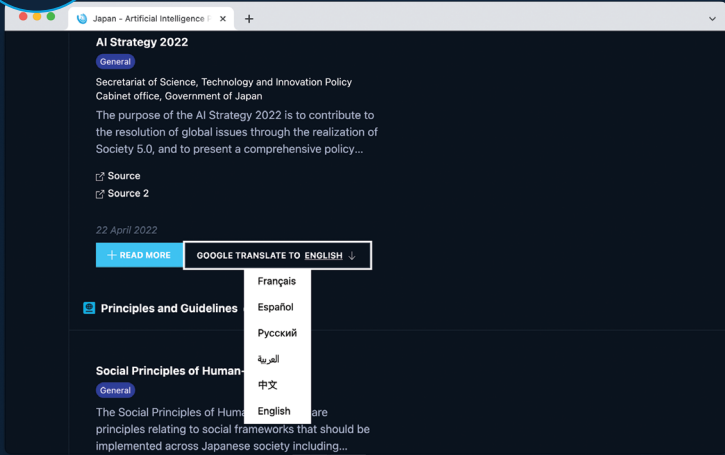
Japan - Artificial Intelligence

AI Strategy 2022

General

Secretariat of Science, Technology and Innovation Policy Cabinet office, Government of Japan

The purpose of the AI Strategy 2022 is to contribute to the resolution of global issues through the realization of Society 5.0, and to present a comprehensive policy...

Source

Source 2

22 April 2022

+ READ MORE

GOOGLE TRANSLATE TO ENGLISH ↓

Français
Español
Русский
العربية
中文
English

Principles and Guidelines

Social Principles of Human-

General

The Social Principles of Huma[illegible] are principles relating to social frameworks that should be implemented across Japanese society including...